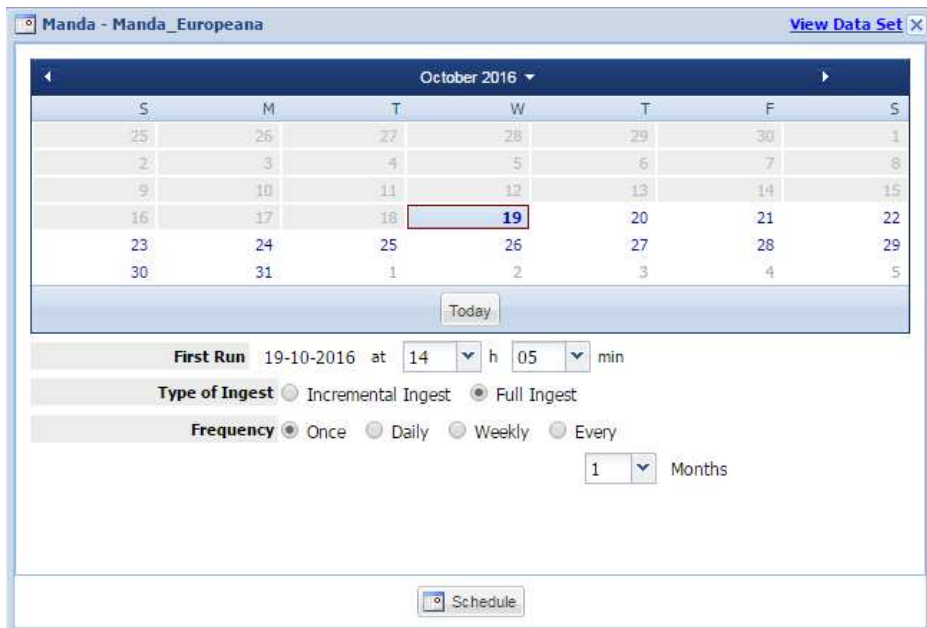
Manda - Manda_Europeana

View Data Set

October 2016

| S | M | T | W | T | F | S |
|---|---|---|---|---|---|---|
| 25 | 26 | 27 | 28 | 29 | 30 | 1 |
| 2 | 3 | 4 | 5 | 6 | 7 | 8 |
| 9 | 10 | 11 | 12 | 13 | 14 | 15 |
| 16 | 17 | 18 | 19 | 20 | 21 | 22 |
| 23 | 24 | 25 | 26 | 27 | 28 | 29 |
| 30 | 31 | 1 | 2 | 3 | 4 | 5 |

Today

First Run 19-10-2016 at 14 h 05 min

Type of Ingest Incremental Ingest Full Ingest

Frequency Once Daily Weekly Every

1 Months

Schedule